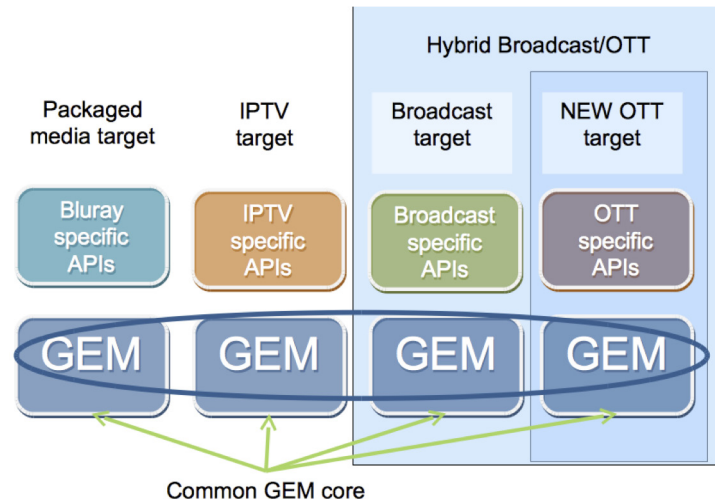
Hybrid Broadcast/OTT

Packaged media target

IPTV target

Broadcast target

NEW OTT target

Bluray specific APIs

IPTV specific APIs

Broadcast specific APIs

OTT specific APIs

GEM

GEM

GEM

GEM

Common GEM core